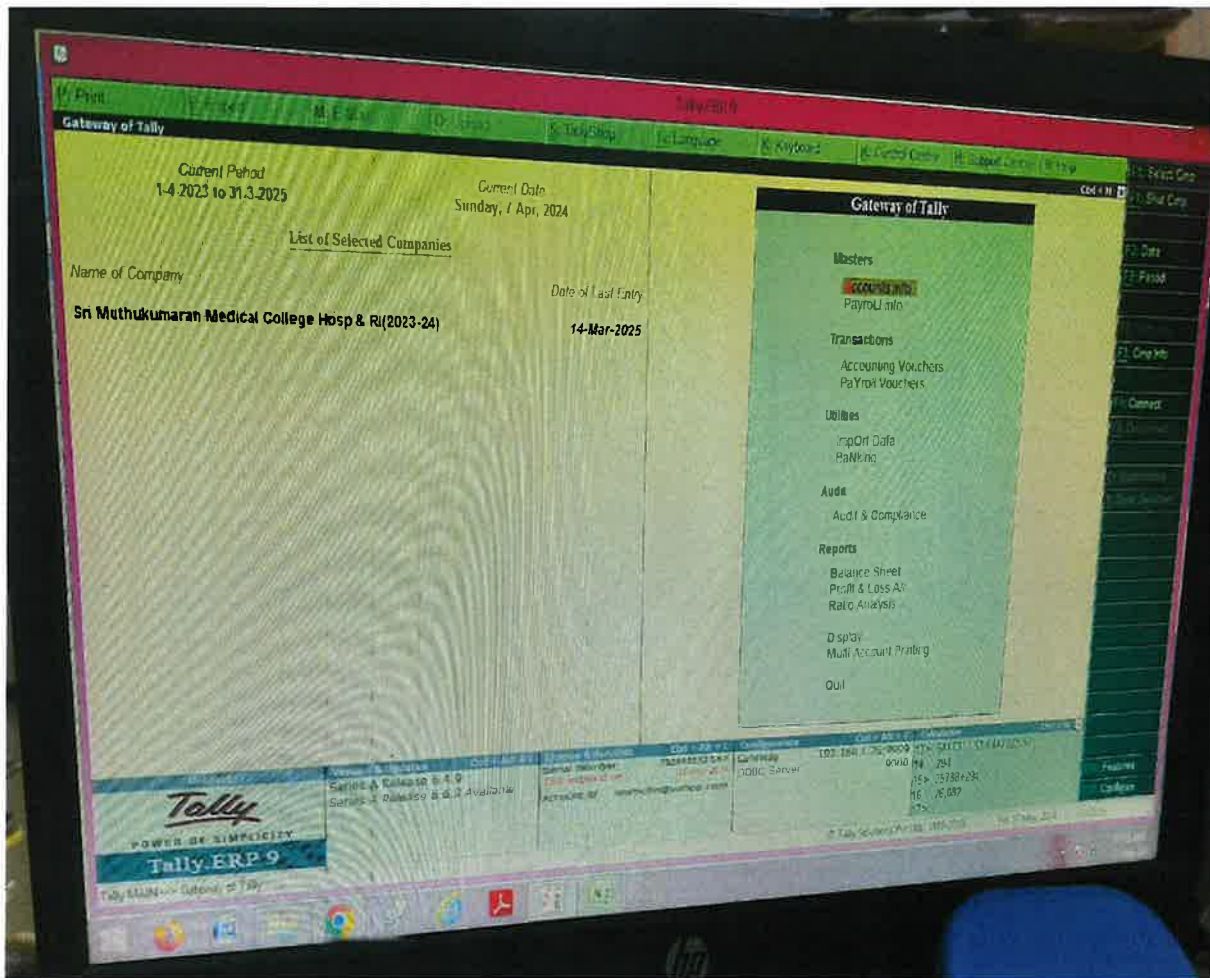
P: Print
M: E-Mail
S: TallyShop
G: Language
K: Keyboard
K: Control Centre
H: Support Centre
H: Help
Tally.ERP 9
Gateway of Tally

Current Period
1-4-2023 to 31-3-2025

Current Date
Sunday, 7 Apr, 2024

List of Selected Companies

Name of Company
Date of Last Entry

Sri Muthukumaran Medical College Hosp & RI(2023-24)
14-Mar-2025

Ctrl + M

Gateway of Tally

Masters
Accounts Info.
Payroll Info.

Transactions
Accounting Vouchers
Payroll Vouchers

Utilities
Import Data
Banking

Audit
Audit & Compliance

Reports
Balance Sheet
Profit & Loss A/c
Ratio Analysis

Display
Multi Account Printing

Quit

F1: Select Cmp
F1: Shut Cmp
F2: Date
F3: Period
F3: Cmp Info
F4: Connect
Features
Configure

Series A Release 6.4.9
Series A Release 6.6.3 Available
ODBC Server
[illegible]

Tally
POWER OF SIMPLICITY
Tally.ERP 9

© Tally Solutions Pvt Ltd., 1988-2019

Tally MAIN --> Gateway of Tally